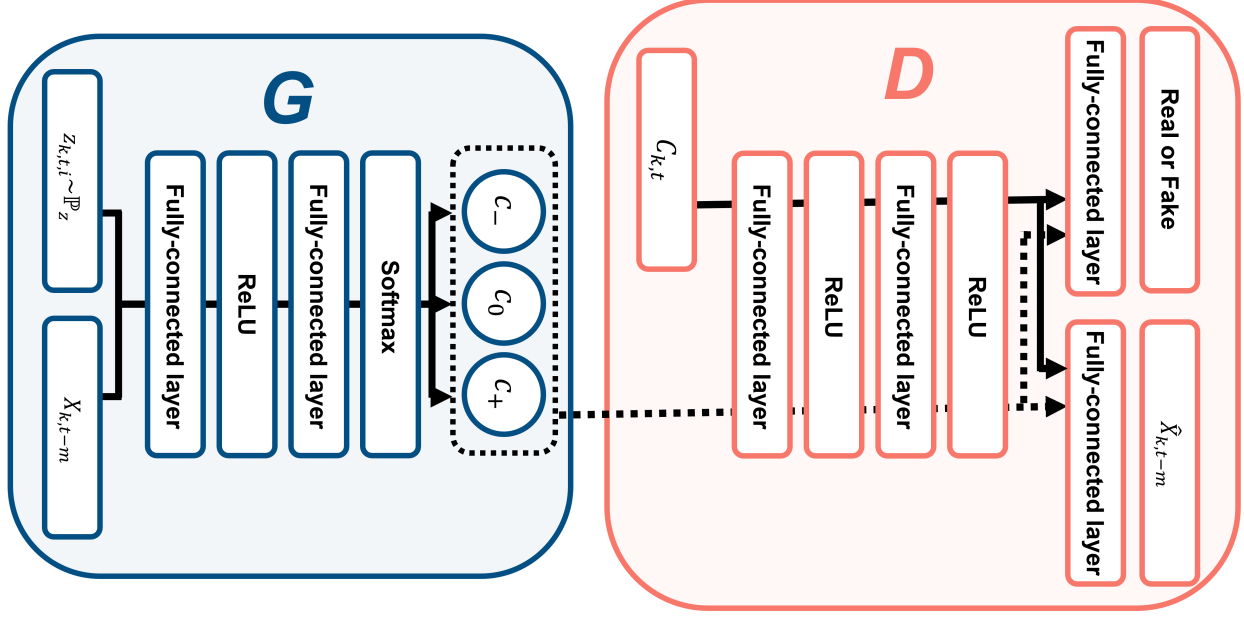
G

$z_{k,t,i} \sim \mathbb{P}_z$

$x_{k,t-m}$

Fully-connected layer

ReLU

Fully-connected layer

Softmax

$c_-$

$c_0$

$c_+$

D

$c_{k,t}$

Fully-connected layer

ReLU

Fully-connected layer

ReLU

Fully-connected layer

Real or Fake

Fully-connected layer

$\hat{x}_{k,t-m}$